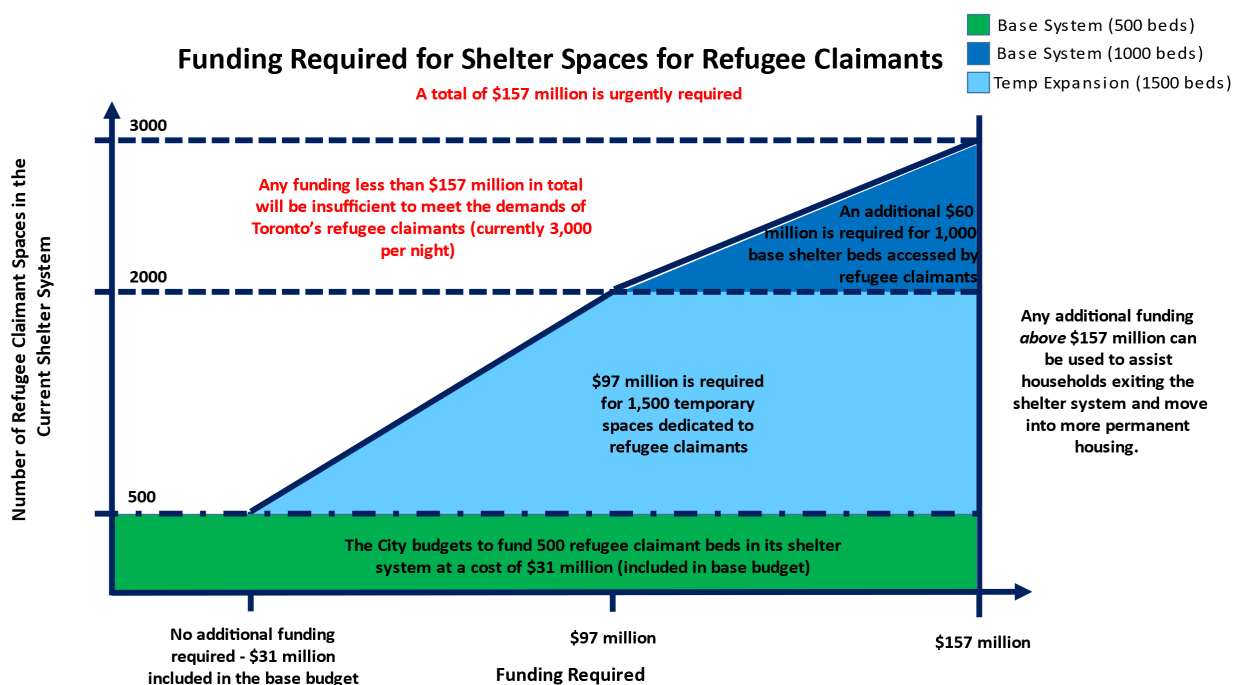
Base System (500 beds)
Base System (1000 beds)
Temp Expansion (1500 beds)

Funding Required for Shelter Spaces for Refugee Claimants

A total of $157 million is urgently required

Number of Refugee Claimant Spaces in the Current Shelter System

3000

2000

500

Any funding less than $157 million in total will be insufficient to meet the demands of Toronto's refugee claimants (currently 3,000 per night)

An additional $60 million is required for 1,000 base shelter beds accessed by refugee claimants

$97 million is required for 1,500 temporary spaces dedicated to refugee claimants

Any additional funding *above* $157 million can be used to assist households exiting the shelter system and move into more permanent housing.

The City budgets to fund 500 refugee claimant beds in its shelter system at a cost of $31 million (included in base budget)

No additional funding required - $31 million included in the base budget

$97 million

$157 million

Funding Required